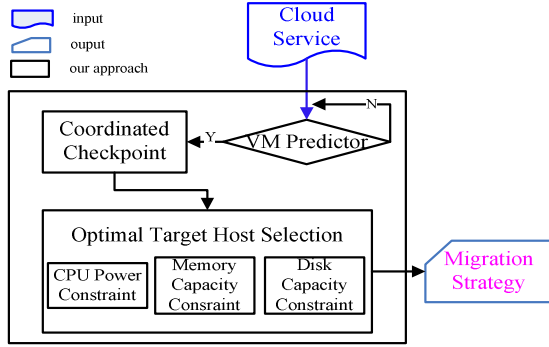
input
ouput
our approach

Cloud Service

N

Coordinated Checkpoint

Y

VM Predictor

Optimal Target Host Selection

CPU Power Constraint

Memory Capacity Consraint

Disk Capacity Constraint

Migration Strategy